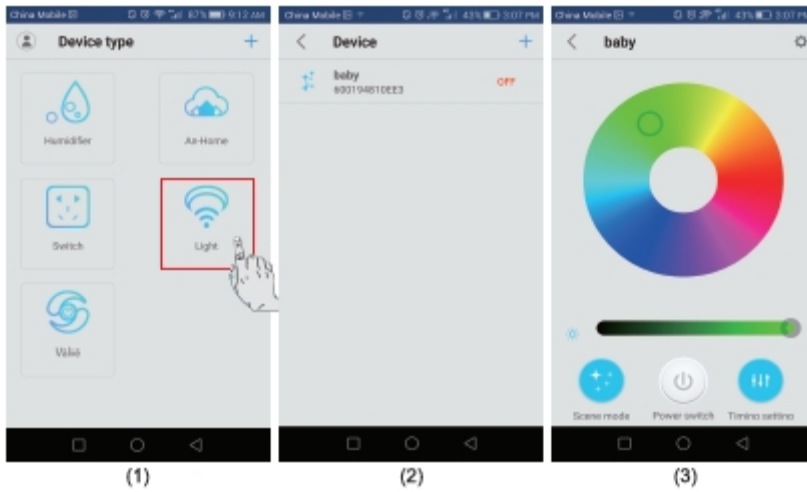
China Mobile 87% 9:12 AM

Device type

+

Humidifier

Air-Home

Switch

Light

Valve

(1)

China Mobile 43% 3:07 PM

Device

+

baby
600194810EE3

OFF

(2)

China Mobile 43% 3:07 PM

baby

Scene mode

Power switch

Timing setting

(3)